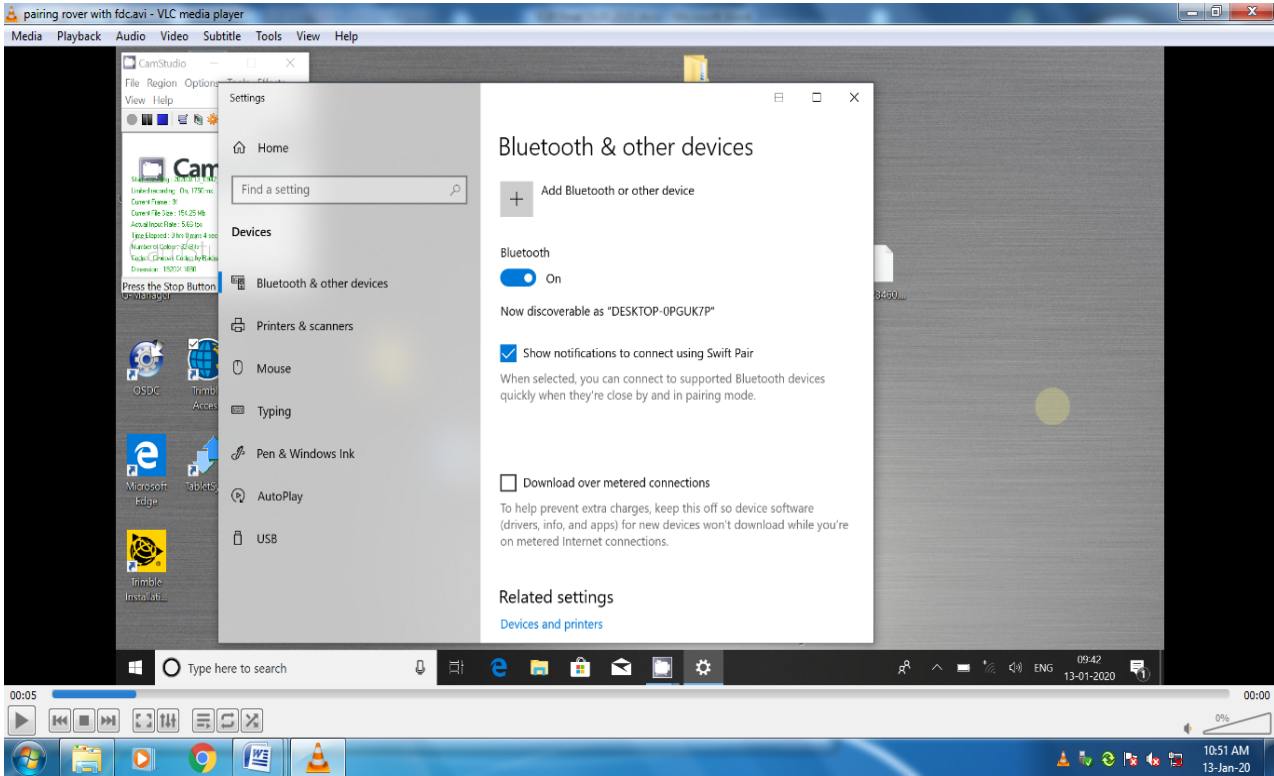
pairing rover with fdc.avi - VLC media player

Media Playback Audio Video Subtitle Tools View Help

CamStudio
File Region Options
View Help

Cam
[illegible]
Current Frame : 9
Current File Size : 154.25 Mb
Actual Input Rate : 5.63 fps
Time Elapsed : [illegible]
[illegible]
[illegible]
Dimension : 1920 X 1080
Press the Stop Button

Settings

Home

Find a setting

Devices

Bluetooth & other devices

Printers & scanners

Mouse

Typing

Pen & Windows Ink

AutoPlay

USB

Bluetooth & other devices

Add Bluetooth or other device

Bluetooth

On

Now discoverable as "DESKTOP-0PGUK7P"

Show notifications to connect using Swift Pair

When selected, you can connect to supported Bluetooth devices quickly when they're close by and in pairing mode.

Download over metered connections

To help prevent extra charges, keep this off so device software (drivers, info, and apps) for new devices won't download while you're on metered Internet connections.

Related settings

Devices and printers

OSDC

Trimble Access

Microsoft Edge

TabletS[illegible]

Trimble Installati...

3460...

Type here to search

ENG

09:42
13-01-2020

00:05

00:00

0%

10:51 AM
13-Jan-20